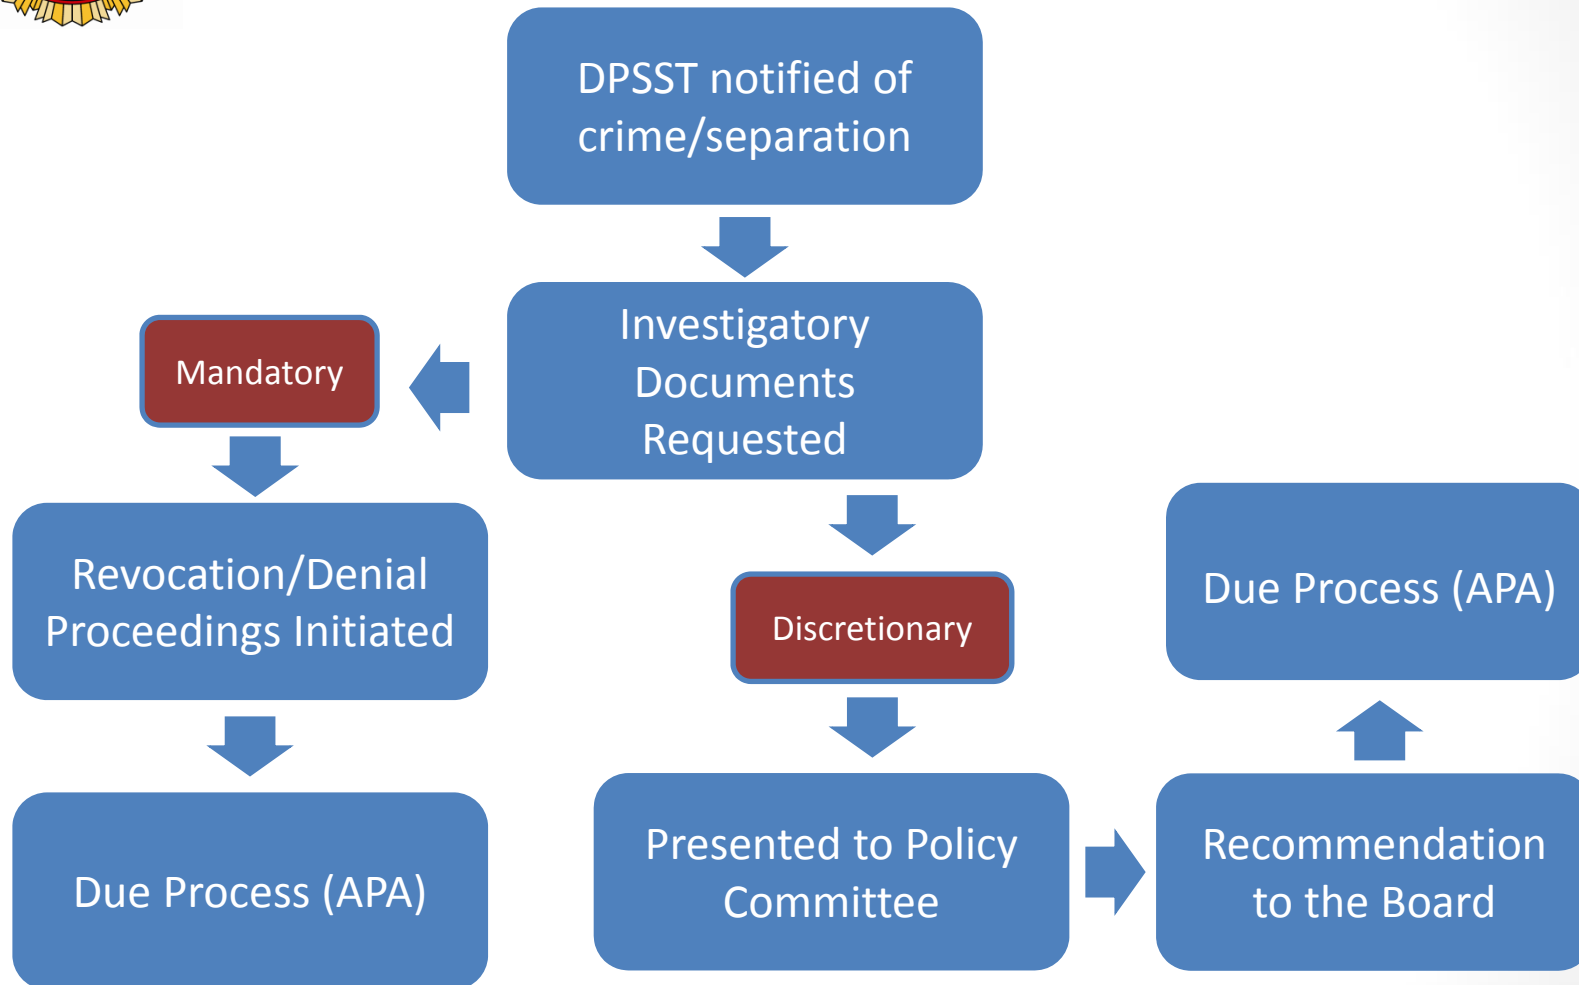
DPSST notified of crime/separation

Investigatory Documents Requested

Mandatory

Revocation/Denial Proceedings Initiated

Due Process (APA)

Discretionary

Presented to Policy Committee

Recommendation to the Board

Due Process (APA)